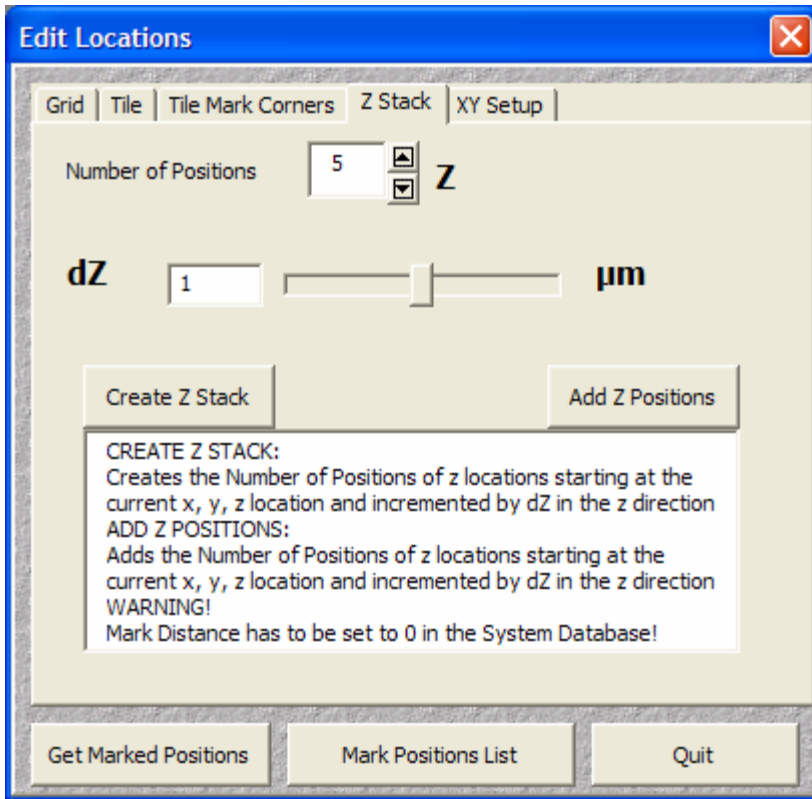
Edit Locations

Grid | Tile | Tile Mark Corners | Z Stack | XY Setup

Number of Positions 5 Z

dZ 1 µm

Create Z Stack

Add Z Positions

CREATE Z STACK:
Creates the Number of Positions of z locations starting at the current x, y, z location and incremented by dZ in the z direction
ADD Z POSITIONS:
Adds the Number of Positions of z locations starting at the current x, y, z location and incremented by dZ in the z direction
WARNING!
Mark Distance has to be set to 0 in the System Database!

Get Marked Positions

Mark Positions List

Quit